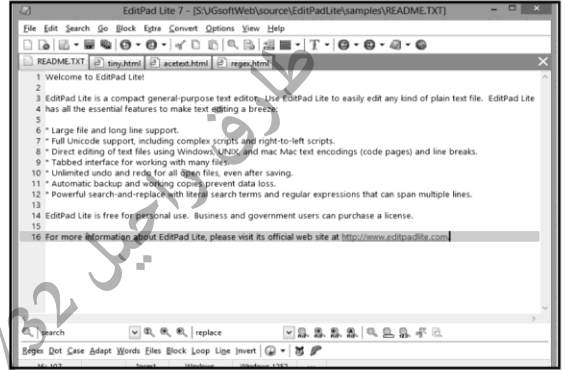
EditPad Lite 7 - [S:\JGsoftWeb\source\EditPadLite\samples\README.TXT]

File Edit Search Go Block Extra Convert Options View Help

README.TXT tiny.html acetext.html regex.html

1 Welcome to EditPad Lite!
2
3 EditPad Lite is a compact general-purpose text editor. Use EditPad Lite to easily edit any kind of plain text file. EditPad Lite has all the essential features to make text editing a breeze:
5
6 * Large file and long line support.
7 * Full Unicode support, including complex scripts and right-to-left scripts.
8 * Direct editing of text files using Windows, UNIX, and mac Mac text encodings (code pages) and line breaks.
9 * Tabbed interface for working with many files.
10 * Unlimited undo and redo for all open files, even after saving.
11 * Automatic backup and working copies prevent data loss.
12 * Powerful search-and-replace with literal search terms and regular expressions that can span multiple lines.
13
14 EditPad Lite is free for personal use. Business and government users can purchase a license.
15
16 For more information about EditPad Lite, please visit its official web site at http://www.editpadlite.com

search
replace

Regex Dot Case Adapt Words Files Block Loop Line Invert

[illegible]